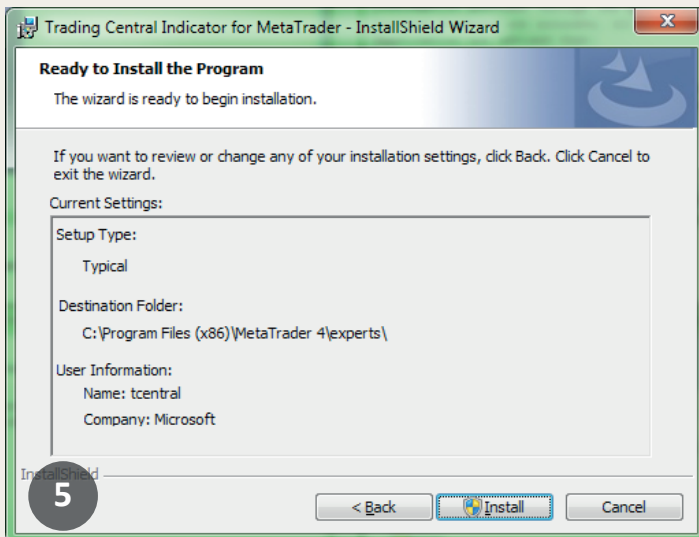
Trading Central Indicator for MetaTrader - InstallShield Wizard

Ready to Install the Program

The wizard is ready to begin installation.

If you want to review or change any of your installation settings, click Back. Click Cancel to exit the wizard.

Current Settings:

Setup Type:

Typical

Destination Folder:

C:\Program Files (x86)\MetaTrader 4\experts\

User Information:

Name: tcentral

Company: Microsoft

InstallShield

5

< Back

Install

Cancel